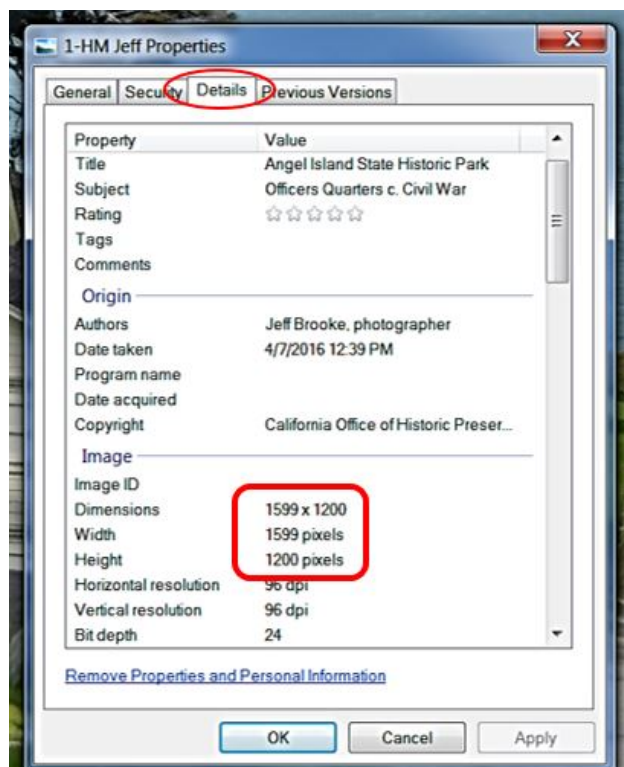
1-HM Jeff Properties

General | Security | Details | Previous Versions

| Property | Value |
|---|---|
| Title | Angel Island State Historic Park |
| Subject | Officers Quarters c. Civil War |
| Rating | ☆☆☆☆☆ |
| Tags | |
| Comments | |

Origin

| | |
|---|---|
| Authors | Jeff Brooke, photographer |
| Date taken | 4/7/2016 12:39 PM |
| Program name | |
| Date acquired | |
| Copyright | California Office of Historic Preser... |

Image

| | |
|---|---|
| Image ID | |
| Dimensions | 1599 x 1200 |
| Width | 1599 pixels |
| Height | 1200 pixels |
| Horizontal resolution | 96 dpi |
| Vertical resolution | 96 dpi |
| Bit depth | 24 |

Remove Properties and Personal Information

OK Cancel Apply